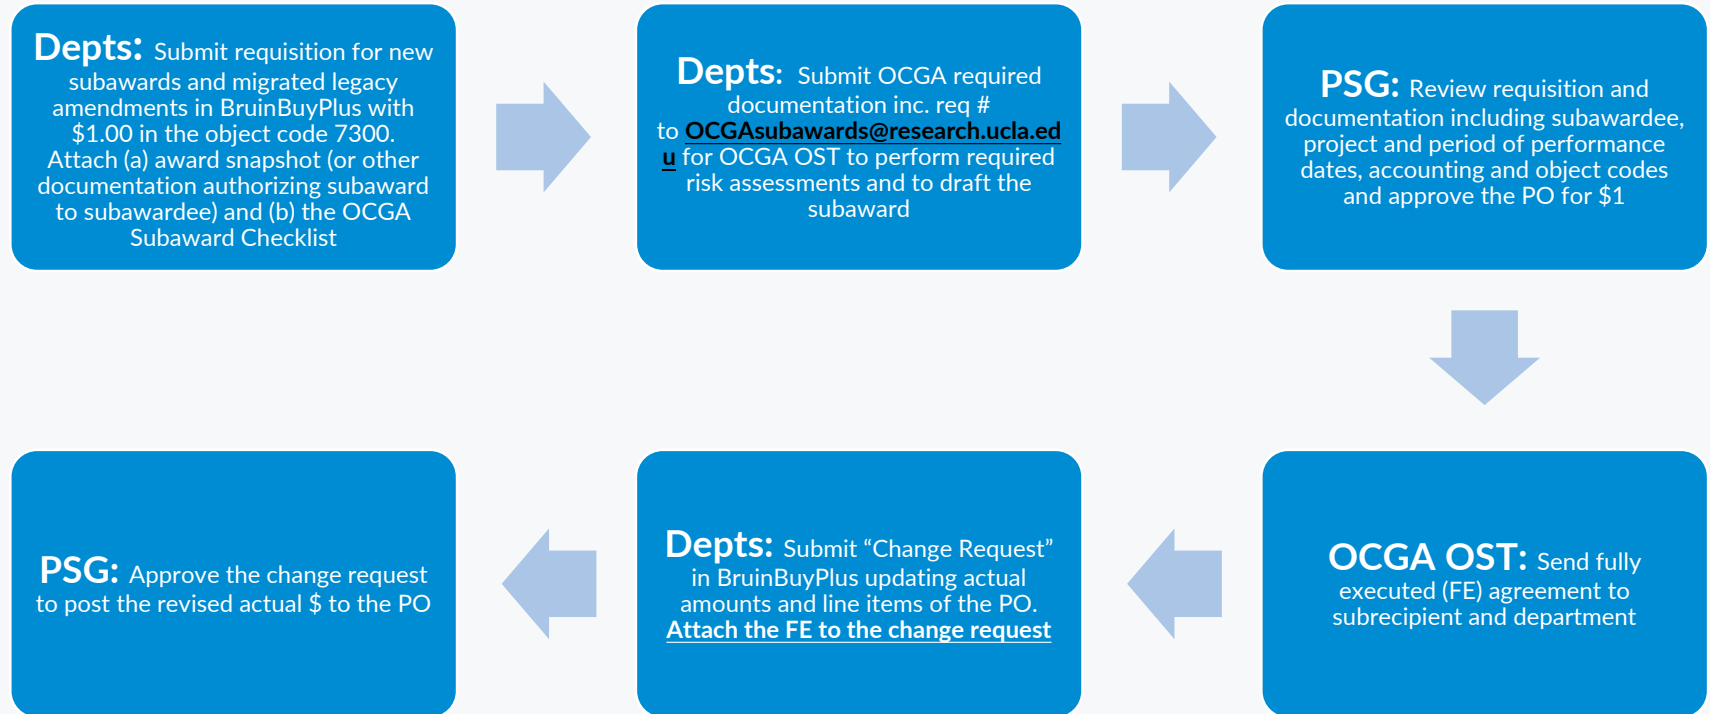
Depts: Submit requisition for new subawards and migrated legacy amendments in BruinBuyPlus with $1.00 in the object code 7300. Attach (a) award snapshot (or other documentation authorizing subaward to subawardee) and (b) the OCGA Subaward Checklist

Depts: Submit OCGA required documentation inc. req # to OCGAsubawards@research.ucla.edu for OCGA OST to perform required risk assessments and to draft the subaward

PSG: Review requisition and documentation including subawardee, project and period of performance dates, accounting and object codes and approve the PO for $1

OCGA OST: Send fully executed (FE) agreement to subrecipient and department

Depts: Submit “Change Request” in BruinBuyPlus updating actual amounts and line items of the PO. Attach the FE to the change request

PSG: Approve the change request to post the revised actual $ to the PO